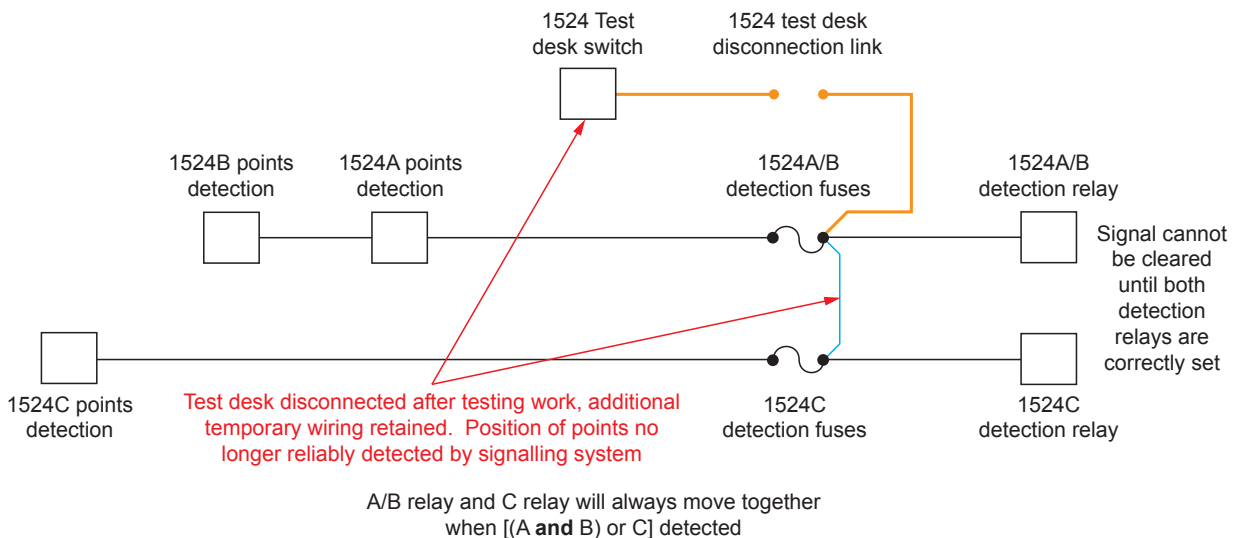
1524 Test desk switch

1524 test desk disconnection link

1524B points detection

1524A points detection

1524A/B detection fuses

1524A/B detection relay

Signal cannot be cleared until both detection relays are correctly set

1524C points detection

Test desk disconnected after testing work, additional temporary wiring retained. Position of points no longer reliably detected by signalling system

1524C detection fuses

1524C detection relay

A/B relay and C relay will always move together when [(A **and** B) or C] detected